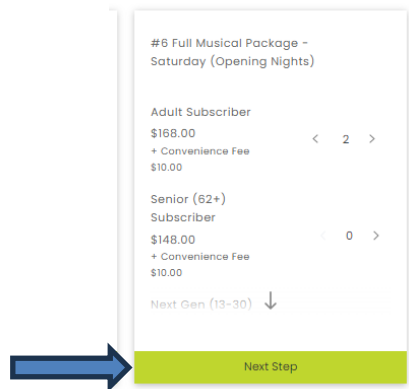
#6 Full Musical Package - Saturday (Opening Nights)

Adult Subscriber
$168.00
+ Convenience Fee
$10.00

< 2 >

Senior (62+) Subscriber
$148.00
+ Convenience Fee
$10.00

< 0 >

Next Gen (13-30)

Next Step